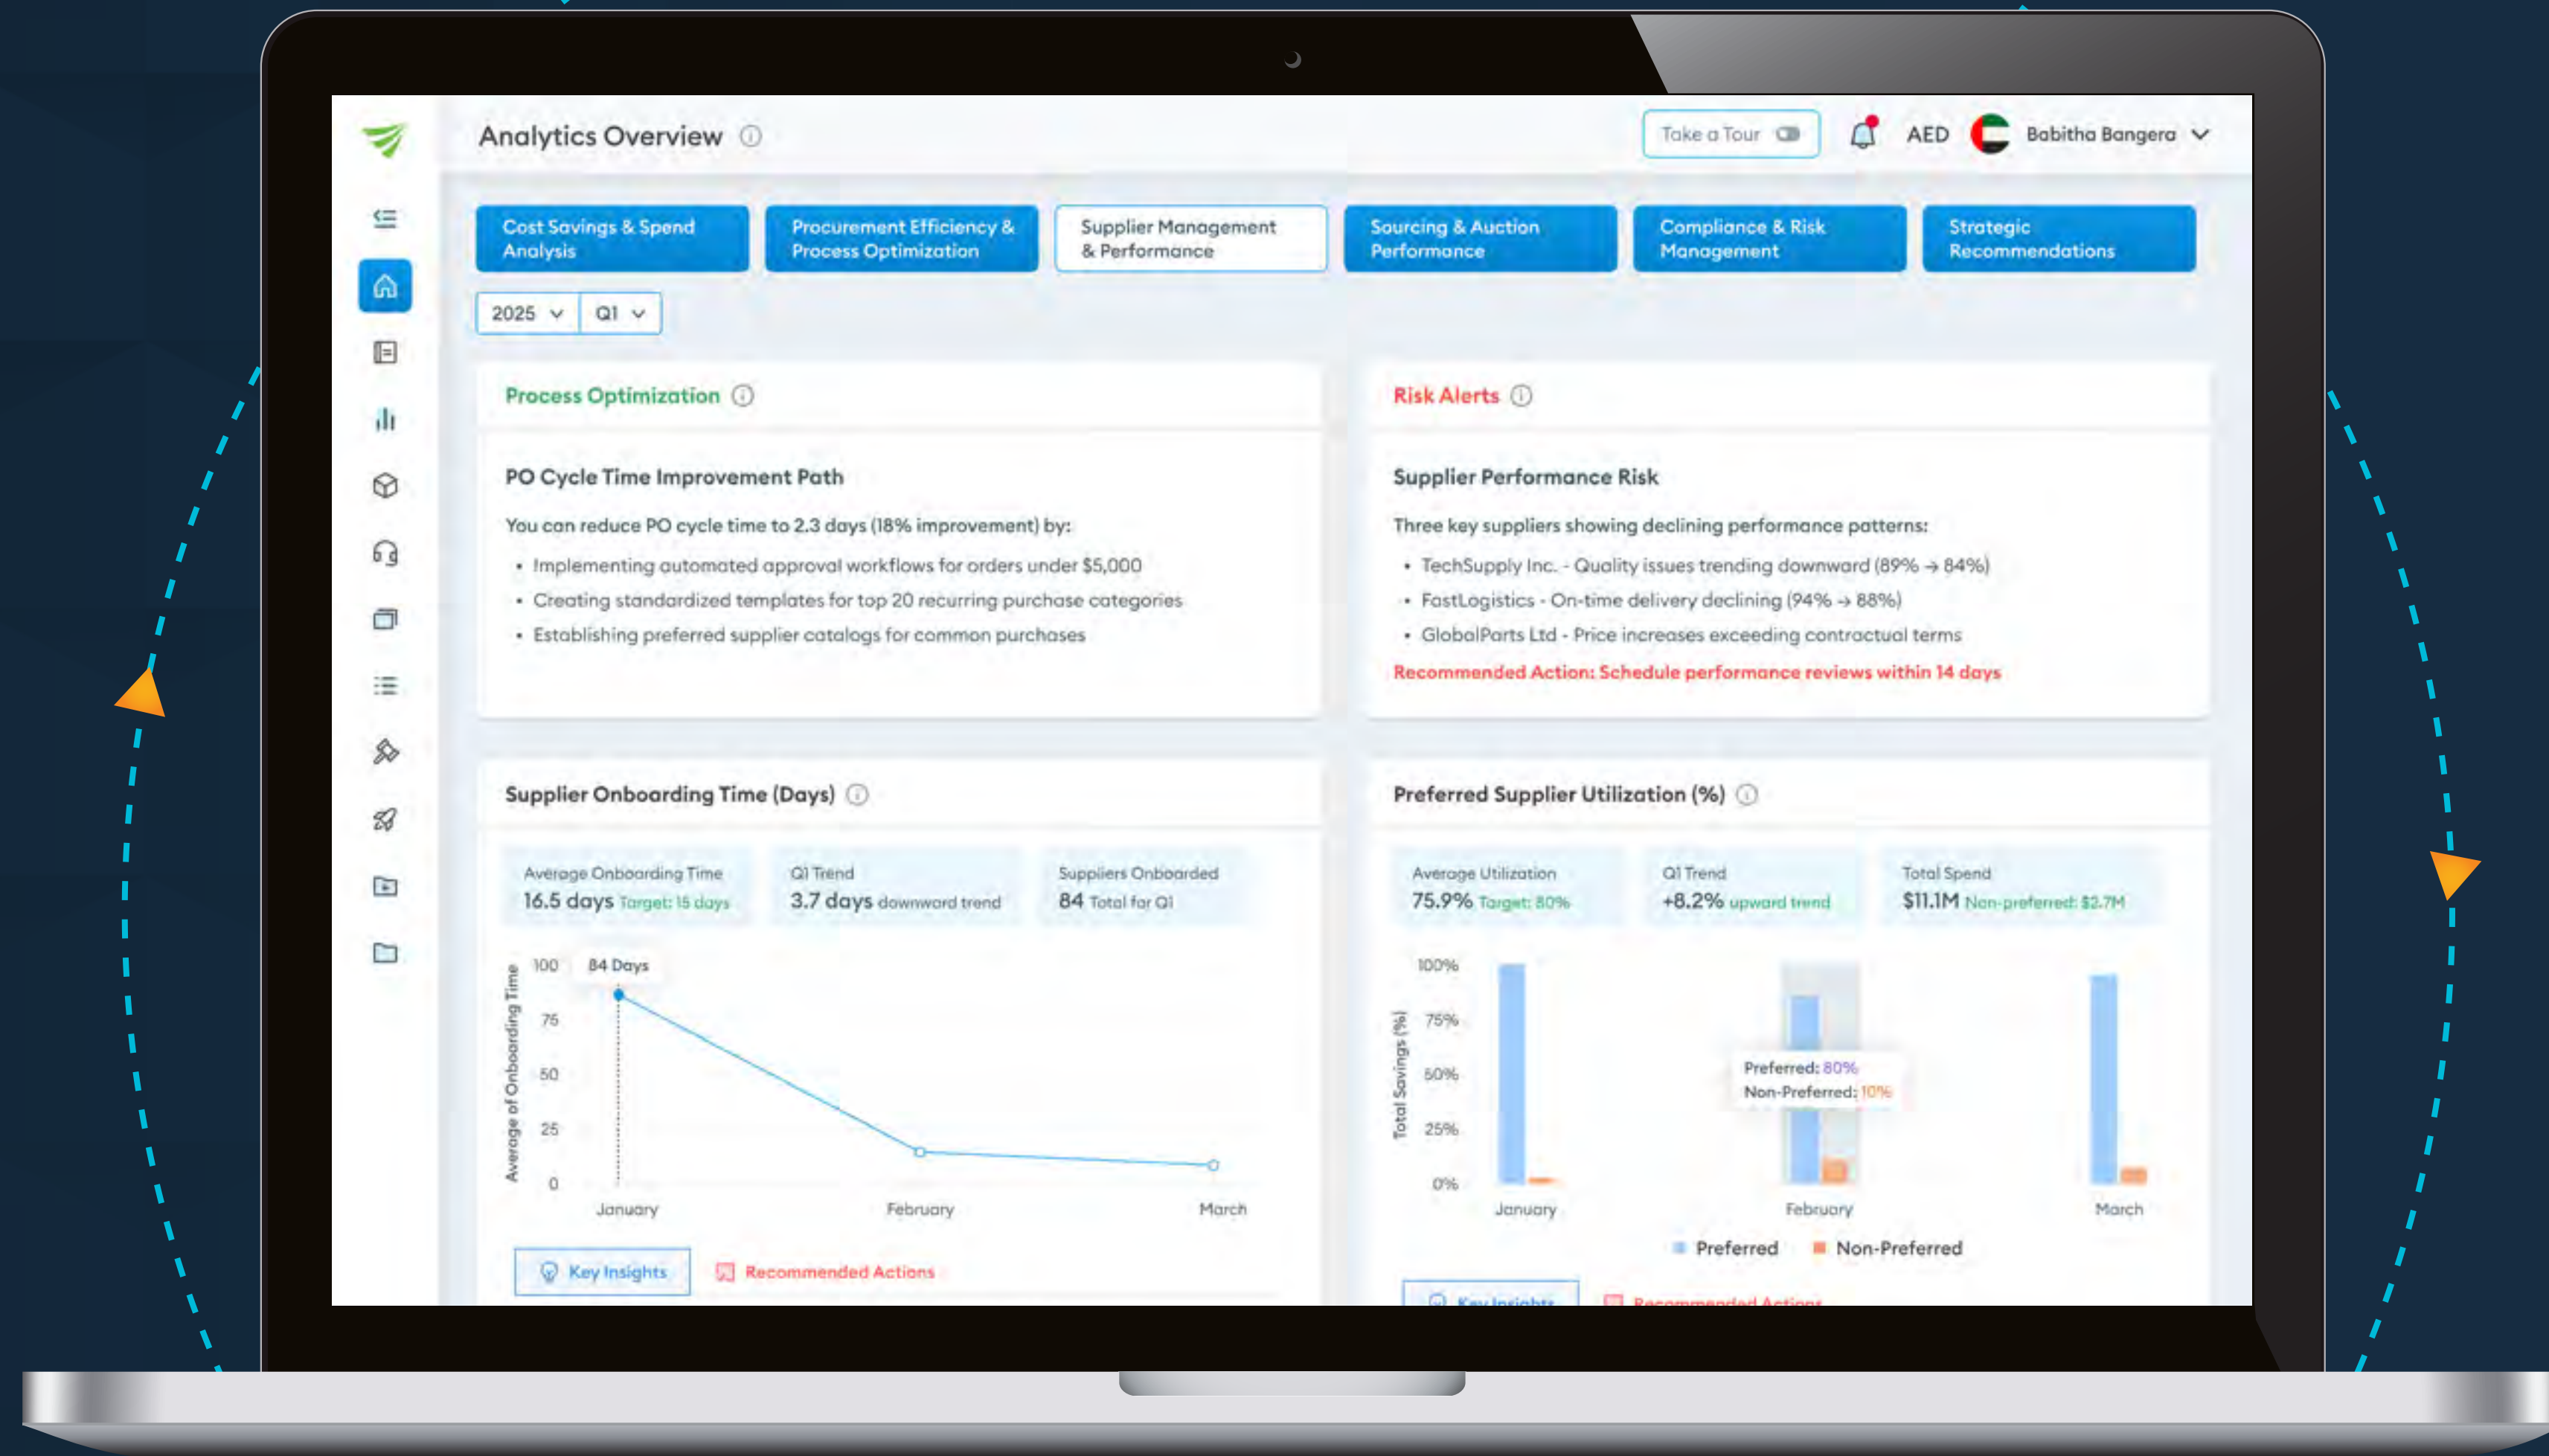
Analytics Overview

Take a Tour

AED

Babitha Bangera

Cost Savings & Spend Analysis

Procurement Efficiency & Process Optimization

Supplier Management & Performance

Sourcing & Auction Performance

Compliance & Risk Management

Strategic Recommendations

2025

Q1

Process Optimization

PO Cycle Time Improvement Path

You can reduce PO cycle time to 2.3 days (18% improvement) by:

- Implementing automated approval workflows for orders under $5,000
- Creating standardized templates for top 20 recurring purchase categories
- Establishing preferred supplier catalogs for common purchases

Risk Alerts

Supplier Performance Risk

Three key suppliers showing declining performance patterns:

- TechSupply Inc. - Quality issues trending downward (89% → 84%)
- FastLogistics - On-time delivery declining (94% → 88%)
- GlobalParts Ltd - Price increases exceeding contractual terms

Recommended Action: Schedule performance reviews within 14 days

Supplier Onboarding Time (Days)

Average Onboarding Time
16.5 days Target: 15 days

Q1 Trend
3.7 days downward trend

Suppliers Onboarded
84 Total for Q1

Average of Onboarding Time

100
75
50
25
0

84 Days

January
February
March

Key Insights

Recommended Actions

Preferred Supplier Utilization (%)

Average Utilization
75.9% Target: 80%

Q1 Trend
+8.2% upward trend

Total Spend
$11.1M Non-preferred: $2.7M

Total Savings (%)

100%
75%
50%
25%
0%

Preferred: 80%
Non-Preferred: 10%

January
February
March

Preferred
Non-Preferred

Key Insights

Recommended Actions